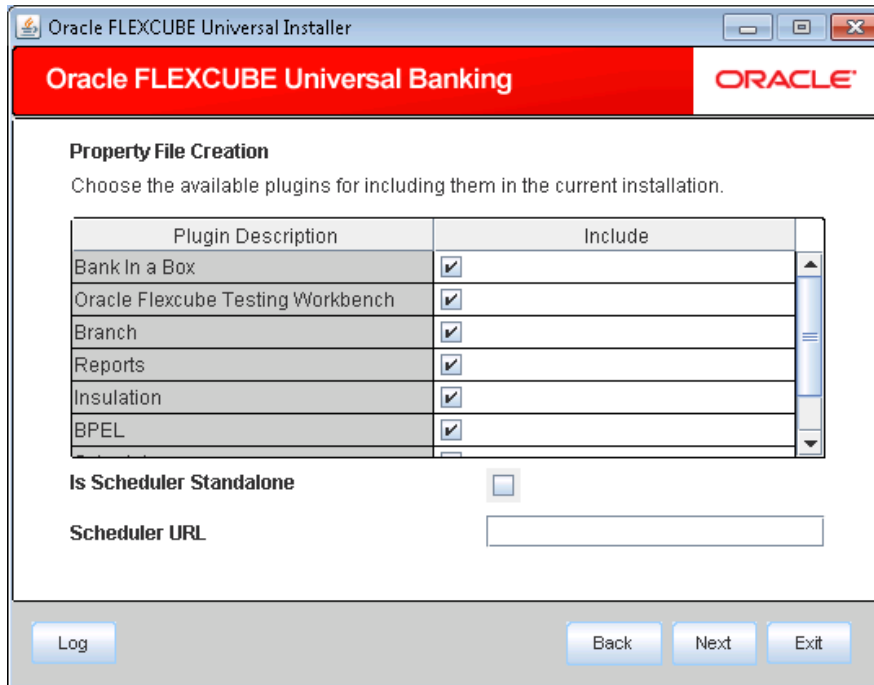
Oracle FLEXCUBE Universal Installer

Oracle FLEXCUBE Universal Banking

ORACLE

Property File Creation

Choose the available plugins for including them in the current installation.

| Plugin Description | Include |
|---|---|
| Bank In a Box | ✔ |
| Oracle Flexcube Testing Workbench | ✔ |
| Branch | ✔ |
| Reports | ✔ |
| Insulation | ✔ |
| BPEL | ✔ |
| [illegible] | |

Is Scheduler Standalone

Scheduler URL

Log

Back

Next

Exit